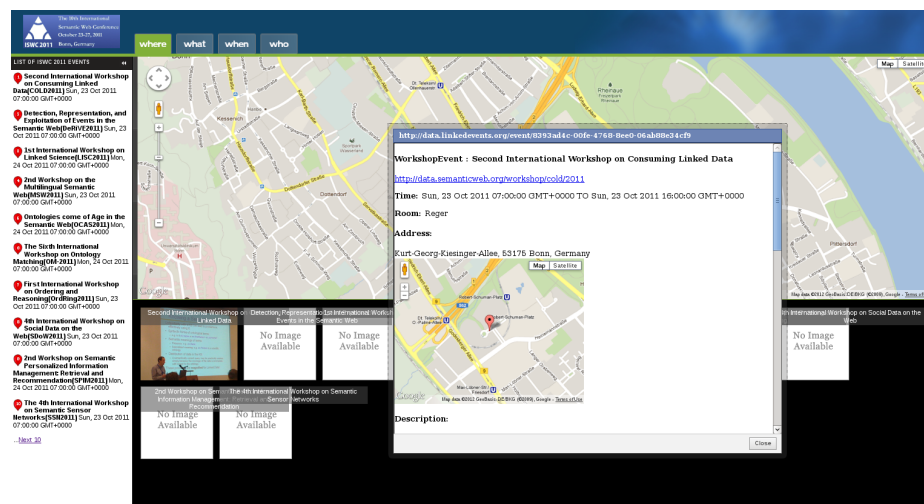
The 10th International Semantic Web Conference October 23-27, 2011 Bonn, Germany

ISWC 2011

where what when who

LIST OF ISWC 2011 EVENTS

Second International Workshop on Consuming Linked Data[COLD2011] Sun, 23 Oct 2011 07:00:00 GMT+0000

Detection, Representation, and Exploitation of Events in the Semantic Web[DeRiVE2011] Sun, 23 Oct 2011 07:00:00 GMT+0000

1st International Workshop on Linked Science[LISC2011] Mon, 24 Oct 2011 07:00:00 GMT+0000

2nd Workshop on the Multilingual Semantic Web[MSW2011] Sun, 23 Oct 2011 07:00:00 GMT+0000

Ontologies come of Age in the Semantic Web[OCAS2011] Mon, 24 Oct 2011 07:00:00 GMT+0000

The Sixth International Workshop on Ontology Matching[OM-2011] Mon, 24 Oct 2011 07:00:00 GMT+0000

First International Workshop on Ordering and Reasoning[OrdRing2011] Sun, 23 Oct 2011 07:00:00 GMT+0000

4th International Workshop on Social Data on the Web[SDoW2011] Sun, 23 Oct 2011 07:00:00 GMT+0000

2nd Workshop on Semantic Personalized Information Management Retrieval and Recommendation[SPIM2011] Mon, 24 Oct 2011 07:00:00 GMT+0000

The 4th International Workshop on Semantic Sensor Networks[SSN2011] Sun, 23 Oct 2011 07:00:00 GMT+0000

..Next 10

Map Satellite

Google

Map data ©2012 GeoBasis-DE/BKG (©2009), Google - Terms of Use

Second International Workshop on Consuming Linked Data

Detection, Representation and Exploitation of Events in the Semantic Web

1st International Workshop

No Image Available

No Image Available

No Image Available

4th International Workshop on Social Data on the Web

No Image Available

2nd Workshop on Semantic Personalized Information Management Retrieval and Recommendation

The 4th International Workshop on Semantic Sensor Networks

No Image Available

No Image Available

http://data.linkedevents.org/event/8393ad4c-00fe-4768-8ee0-06ab88e34cf9

WorkshopEvent : Second International Workshop on Consuming Linked Data

http://data.semanticweb.org/workshop/cold/2011

Time: Sun, 23 Oct 2011 07:00:00 GMT+0000 TO Sun, 23 Oct 2011 16:00:00 GMT+0000

Room: Reger

Address:

Kurt-Georg-Kiesinger-Allee, 53175 Bonn, Germany

Map Satellite

Map data ©2012 GeoBasis-DE/BKG (©2009), Google - Terms of Use

Description:

Close